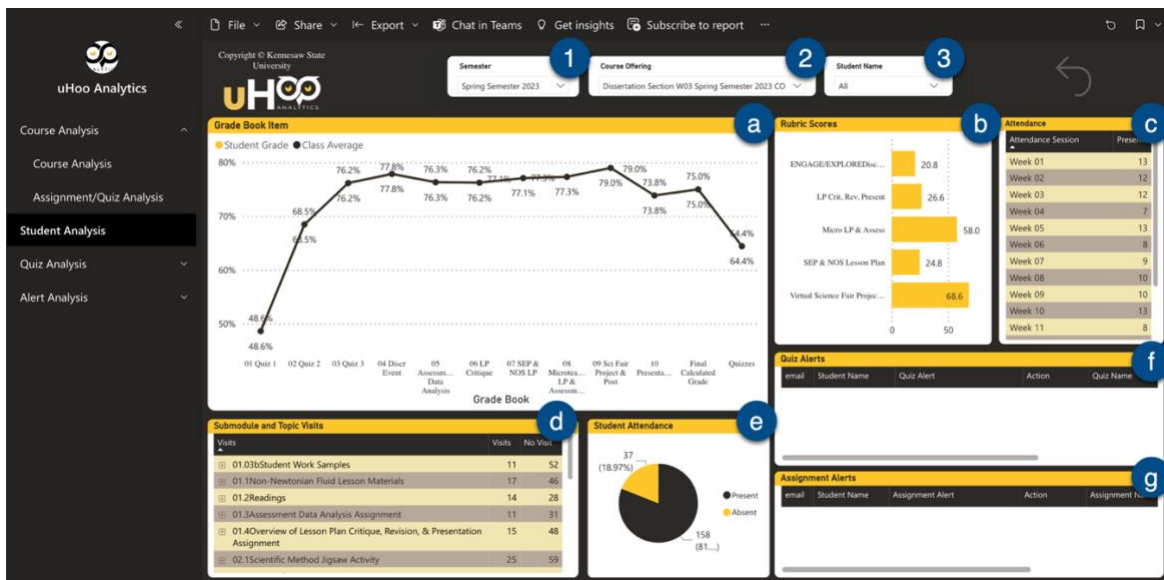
« File Share Export Chat in Teams Get insights Subscribe to report ···

uHoo Analytics

Course Analysis
Course Analysis
Assignment/Quiz Analysis
Student Analysis
Quiz Analysis
Alert Analysis

Copyright © Kennesaw State University

uHOO ANALYTICS

Semester
Spring Semester 2023

1

Course Offering
Dissertation Section W03 Spring Semester 2023 CO

2

Student Name
All

3

Grade Book Item

a

● Student Grade ● Class Average

80%
70%
60%
50%

48.6%
48.6%
68.5%
68.5%
76.2%
76.2%
77.8%
77.8%
76.3%
76.3%
76.2%
76.2%
77.1%
77.1%
77.3%
77.3%
79.0%
79.0%
73.8%
73.8%
75.0%
75.0%
64.4%
64.4%

01 Quiz 1 | 02 Quiz 2 | 03 Quiz 3 | 04 Discr Event | 05 Assessm... Data Analysis | 06 LP Critique | 07 SEP & NOS LP | 08 Microtea... LP & Assessm... | 09 Sci Fair Project & Post | 10 Presenta... | Final Calculated Grade | Quizzes

Grade Book

Rubric Scores

b

ENGAGE/EXPLOREDisc... 20.8
LP Crit, Rev, Present 26.6
Micro LP & Assess 58.0
SEP & NOS Lesson Plan 24.8
Virtual Science Fair Projec... 68.6

0 50

Attendance

c

| Attendance Session | Prese... |
|---|---|
| Week 01 | 13 |
| Week 02 | 12 |
| Week 03 | 12 |
| Week 04 | 7 |
| Week 05 | 13 |
| Week 06 | 8 |
| Week 07 | 9 |
| Week 08 | 10 |
| Week 09 | 10 |
| Week 10 | 13 |
| Week 11 | 8 |

Quiz Alerts

f

| email | Student Name | Quiz Alert | Action | Quiz Name |
|---|---|---|---|---|

Submodule and Topic Visits

d

| Visits | Visits | No Visit |
|---|---|---|
| 01.03bStudent Work Samples | 11 | 52 |
| 01.1Non-Newtonian Fluid Lesson Materials | 17 | 46 |
| 01.2Readings | 14 | 28 |
| 01.3Assessment Data Analysis Assignment | 11 | 31 |
| 01.4Overview of Lesson Plan Critique, Revision, & Presentation Assignment | 15 | 48 |
| 02.1Scientific Method Jigsaw Activity | 25 | 59 |

Student Attendance

e

37 (18.97%)
158 (81....)

● Present
● Absent

Assignment Alerts

g

| email | Student Name | Assignment Alert | Action | Assignment N... |
|---|---|---|---|---|